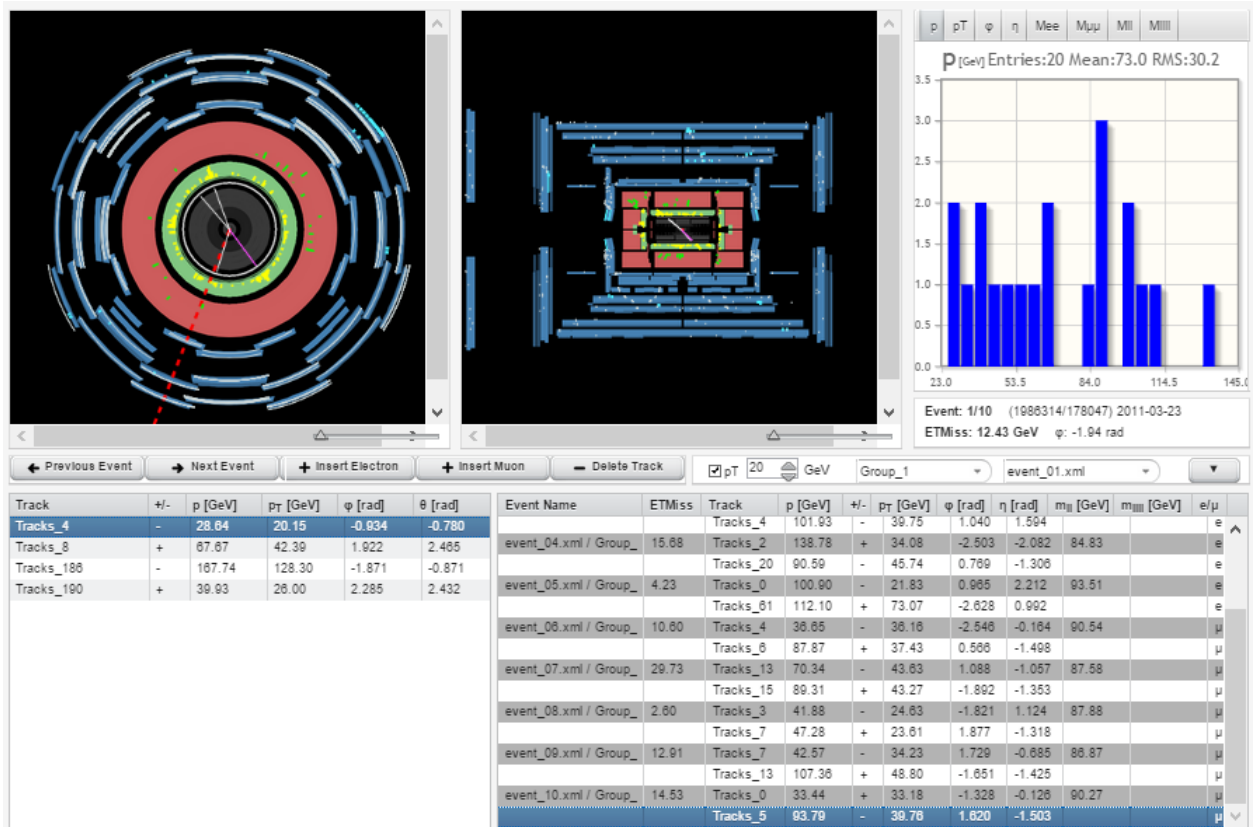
p | pT | φ | η | Mee | Mμμ | Mll | Mllll

P [GeV] Entries:20 Mean:73.0 RMS:30.2

3.5
3.0
2.5
2.0
1.5
1.0
0.5
0.0

23.0 53.5 84.0 114.5 145.0

Event: 1/10 (1986314/178047) 2011-03-23
ETMiss: 12.43 GeV φ: -1.94 rad

Previous Event | Next Event | Insert Electron | Insert Muon | Delete Track

pT 20 GeV | Group_1 | event_01.xml

| Track | +/- | p [GeV] | $p_T$ [GeV] | φ [rad] | θ [rad] |
|---|---|---|---|---|---|
| Tracks_4 | - | 28.64 | 20.15 | -0.934 | -0.780 |
| Tracks_8 | + | 67.67 | 42.39 | 1.922 | 2.465 |
| Tracks_186 | - | 167.74 | 128.30 | -1.871 | -0.871 |
| Tracks_190 | + | 39.93 | 26.00 | 2.285 | 2.432 |

| Event Name | ETMiss | Track | p [GeV] | +/- | $p_T$ [GeV] | φ [rad] | η [rad] | $m_{ll}$ [GeV] | $m_{llll}$ [GeV] | e/μ |
|---|---|---|---|---|---|---|---|---|---|---|
| | | Tracks_4 | 101.93 | - | 39.75 | 1.040 | 1.594 | | | e |
| event_04.xml / Group_ | 15.68 | Tracks_2 | 138.78 | + | 34.08 | -2.503 | -2.082 | 84.83 | | e |
| | | Tracks_20 | 90.59 | - | 45.74 | 0.769 | -1.306 | | | e |
| event_05.xml / Group_ | 4.23 | Tracks_0 | 100.90 | - | 21.83 | 0.965 | 2.212 | 93.51 | | e |
| | | Tracks_61 | 112.10 | + | 73.07 | -2.628 | 0.992 | | | e |
| event_06.xml / Group_ | 10.60 | Tracks_4 | 36.65 | - | 36.16 | -2.546 | -0.164 | 90.54 | | μ |
| | | Tracks_6 | 87.87 | + | 37.43 | 0.566 | -1.498 | | | μ |
| event_07.xml / Group_ | 29.73 | Tracks_13 | 70.34 | - | 43.63 | 1.088 | -1.057 | 87.58 | | μ |
| | | Tracks_15 | 89.31 | + | 43.27 | -1.892 | -1.353 | | | μ |
| event_08.xml / Group_ | 2.60 | Tracks_3 | 41.88 | - | 24.63 | -1.821 | 1.124 | 87.88 | | μ |
| | | Tracks_7 | 47.28 | + | 23.61 | 1.877 | -1.318 | | | μ |
| event_09.xml / Group_ | 12.91 | Tracks_7 | 42.57 | - | 34.23 | 1.729 | -0.685 | 86.87 | | μ |
| | | Tracks_13 | 107.36 | + | 48.80 | -1.651 | -1.425 | | | μ |
| event_10.xml / Group_ | 14.53 | Tracks_0 | 33.44 | + | 33.18 | -1.328 | -0.126 | 90.27 | | μ |
| | | Tracks_5 | 93.79 | - | 39.76 | 1.620 | -1.503 | | | μ |